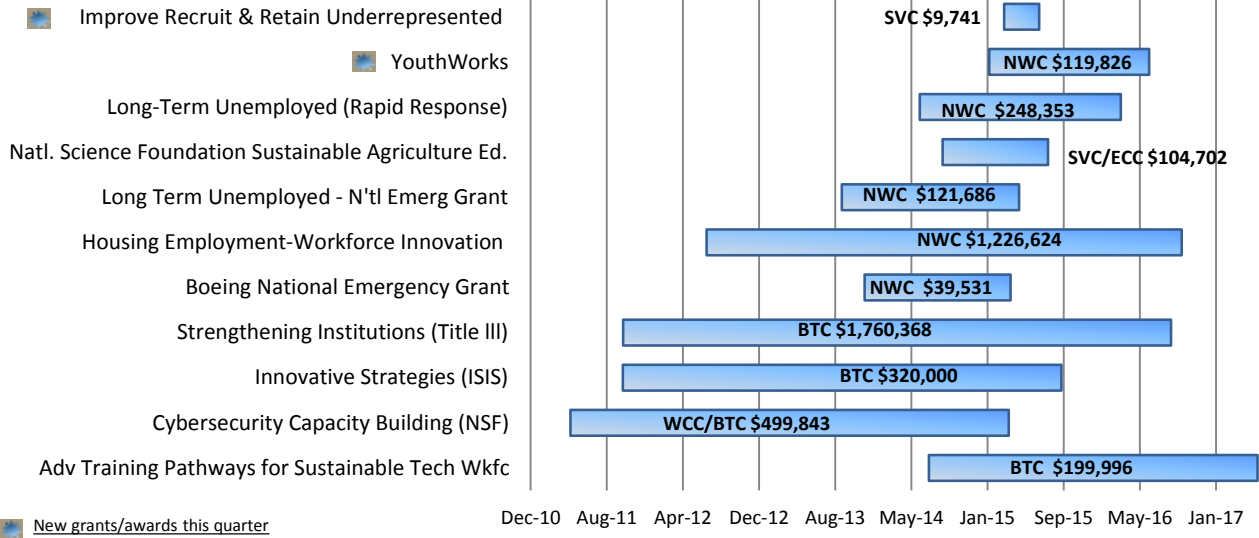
Improve Recruit & Retain Underrepresented
YouthWorks
Long-Term Unemployed (Rapid Response)
Natl. Science Foundation Sustainable Agriculture Ed.
Long Term Unemployed - N'tl Emerg Grant
Housing Employment-Workforce Innovation
Boeing National Emergency Grant
Strengthening Institutions (Title lll)
Innovative Strategies (ISIS)
Cybersecurity Capacity Building (NSF)
Adv Training Pathways for Sustainable Tech Wkfc

SVC $9,741
NWC $119,826
NWC $248,353
SVC/ECC $104,702
NWC $121,686
NWC $1,226,624
NWC $39,531
BTC $1,760,368
BTC $320,000
WCC/BTC $499,843
BTC $199,996

Dec-10 Aug-11 Apr-12 Dec-12 Aug-13 May-14 Jan-15 Sep-15 May-16 Jan-17

New grants/awards this quarter